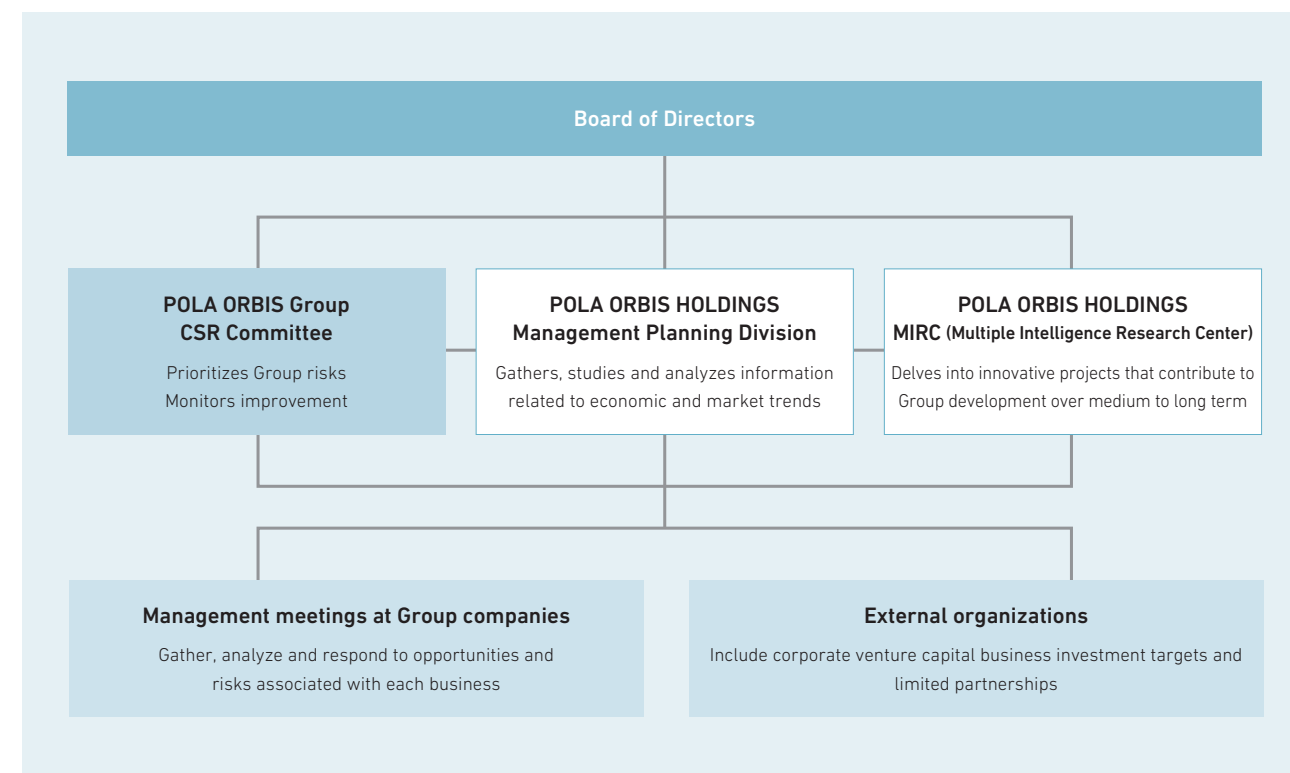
Board of Directors

POLA ORBIS Group
CSR Committee

Prioritizes Group risks
Monitors improvement

POLA ORBIS HOLDINGS
Management Planning Division

Gathers, studies and analyzes information related to economic and market trends

POLA ORBIS HOLDINGS
MIRC (Multiple Intelligence Research Center)

Delves into innovative projects that contribute to Group development over medium to long term

Management meetings at Group companies

Gather, analyze and respond to opportunities and risks associated with each business

External organizations

Include corporate venture capital business investment targets and limited partnerships